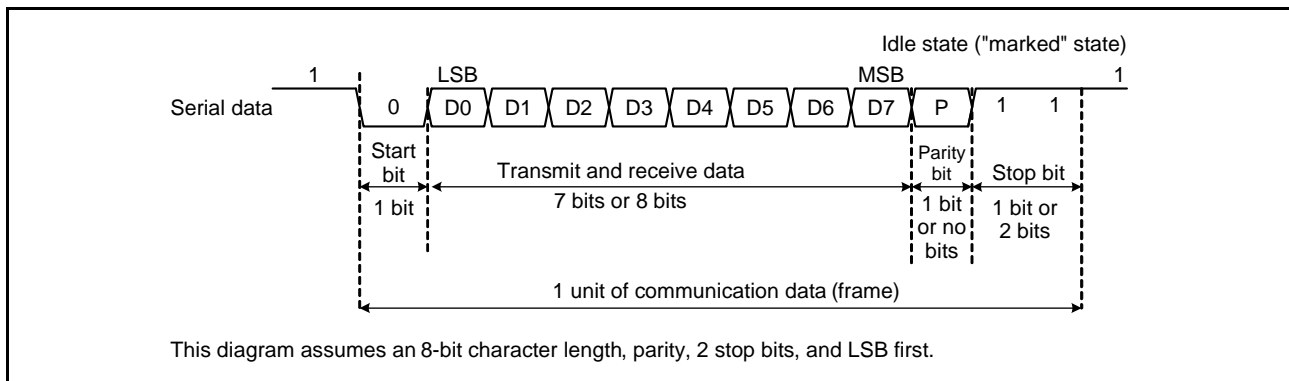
Idle state ("marked" state)

1

LSB

MSB

1

Serial data

0

D0

D1

D2

D3

D4

D5

D6

D7

P

1

1

Start bit

1 bit

Transmit and receive data

7 bits or 8 bits

Parity bit

1 bit or no bits

Stop bit

1 bit or 2 bits

1 unit of communication data (frame)

This diagram assumes an 8-bit character length, parity, 2 stop bits, and LSB first.